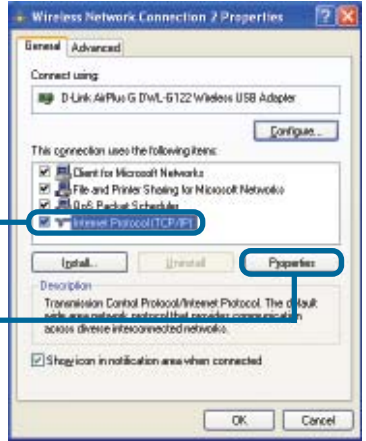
Wireless Network Connection 2 Properties

General | Advanced

Connect using:

D-Link AirPlus G DWL-G122 Wireless USB Adapter

Configure...

This connection uses the following items:

Client for Microsoft Networks
File and Printer Sharing for Microsoft Networks
QoS Packet Scheduler
Internet Protocol (TCP/IP)

Install... | Uninstall | Properties

Description
Transmission Control Protocol/Internet Protocol. The default wide area network protocol that provides communication across diverse interconnected networks.

Show icon in notification area when connected

OK | Cancel